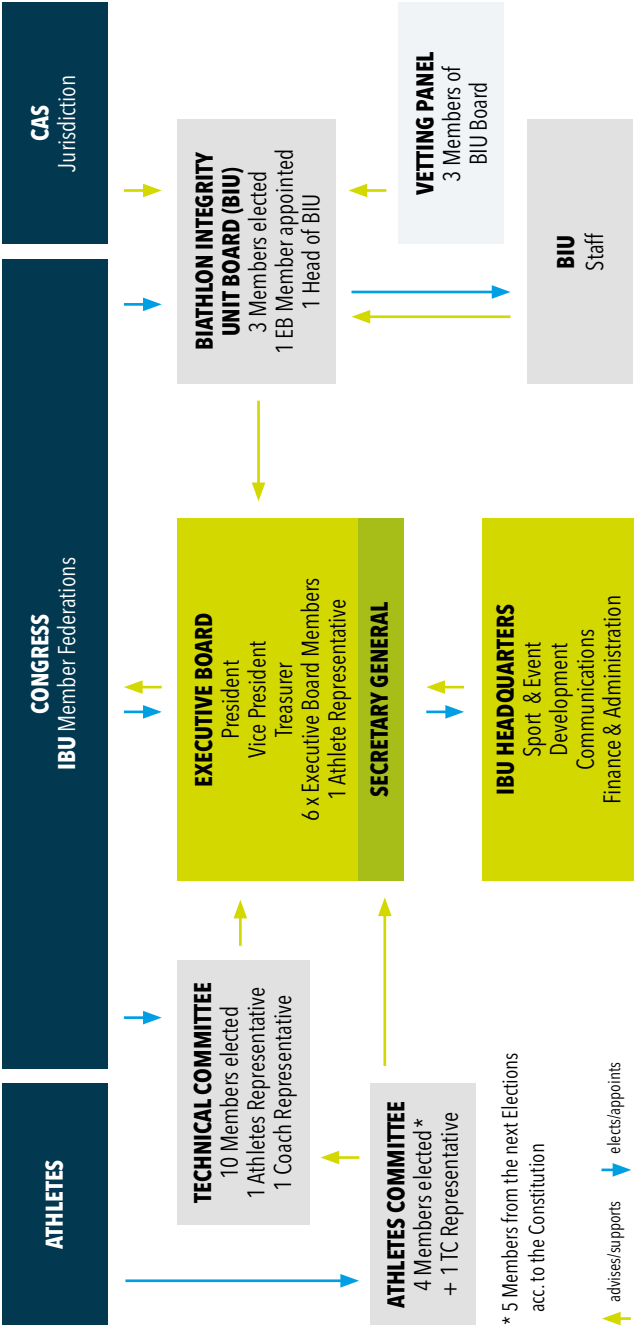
CAS
Jurisdiction

CONGRESS
IBU Member Federations

ATHLETES

VETTING PANEL
3 Members of BIU Board

BIATHLON INTEGRITY UNIT BOARD (BIU)
3 Members elected
1 EB Member appointed
1 Head of BIU

BIU
Staff

EXECUTIVE BOARD
President
Vice President
Treasurer
6 x Executive Board Members
1 Athlete Representative

SECRETARY GENERAL

IBU HEADQUARTERS
Sport & Event
Development
Communications
Finance & Administration

TECHNICAL COMMITTEE
10 Members elected
1 Athletes Representative
1 Coach Representative

ATHLETES COMMITTEE
4 Members elected*
+ 1 TC Representative

* 5 Members from the next Elections acc. to the Constitution

advises/supports
elects/appoints